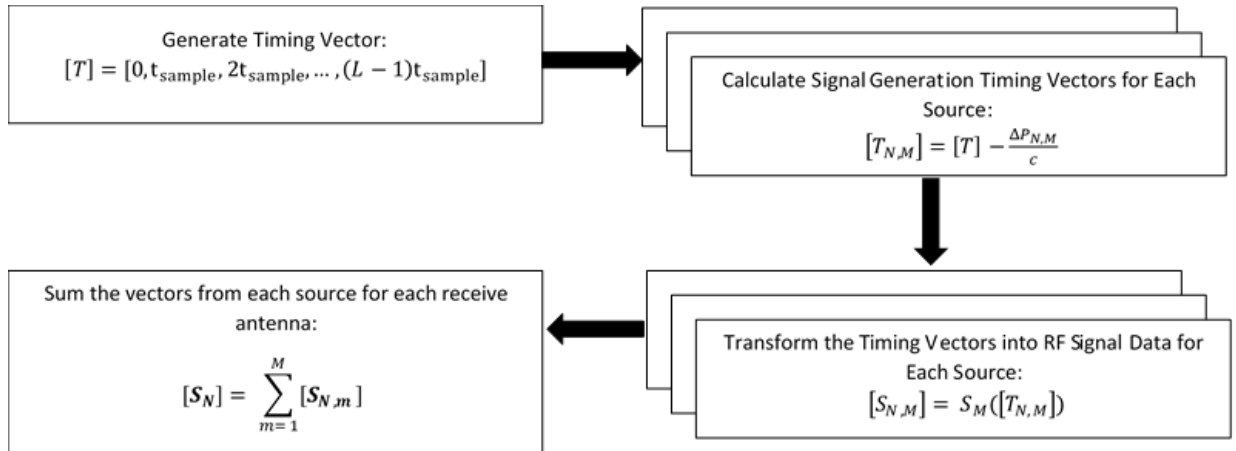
Generate Timing Vector:
$[T] = [0, t_{\text{sample}}, 2t_{\text{sample}}, \dots, (L-1)t_{\text{sample}}]$

Calculate Signal Generation Timing Vectors for Each Source:
$[T_{N,M}] = [T] - \frac{\Delta P_{N,M}}{c}$

Transform the Timing Vectors into RF Signal Data for Each Source:
$[S_{N,M}] = S_M([T_{N,M}])$

Sum the vectors from each source for each receive antenna:
$[\boldsymbol{S_N}] = \sum_{m=1}^{M} [\boldsymbol{S_{N,m}}]$